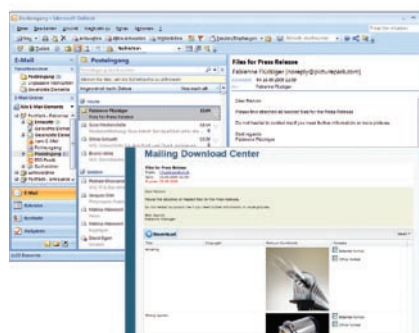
Posteingang - Microsoft Outlook

E-Mail

Posteingang

Files for Press Release

Fabienne Flückiger

Dear Recipient

Please find attached all required files for the Press Release.

Do not hesitate to contact me if you need further information or more pictures.

Best regards
Fabienne Flückiger

E-Mail

Kalender

Kontakte

Aufgaben

Mailing Download Center

Files for Press Release

Dear Recipient

Please find attached all required files for the Press Release.

Best Regards
Fabienne Flückiger

Download